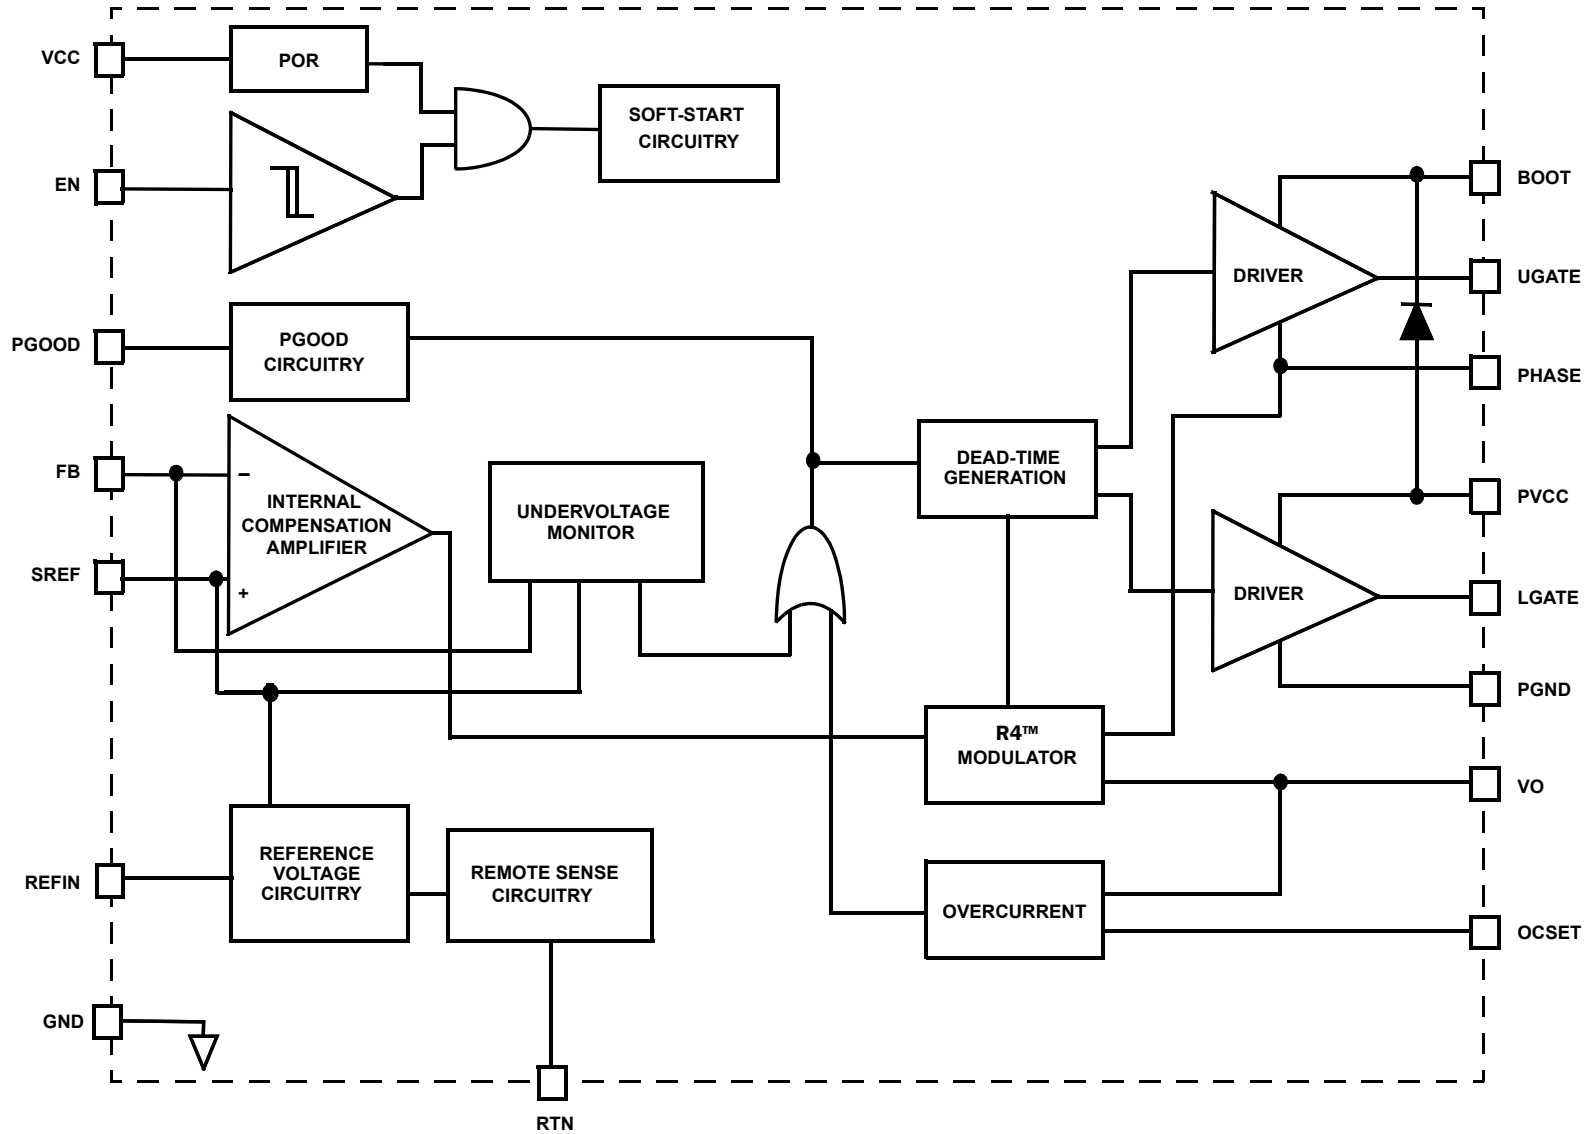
VCC

POR

SOFT-START CIRCUITRY

EN

BOOT

DRIVER

UGATE

PGOOD

PGOOD CIRCUITRY

PHASE

FB

−

INTERNAL COMPENSATION AMPLIFIER

+

UNDERVOLTAGE MONITOR

DEAD-TIME GENERATION

PVCC

SREF

DRIVER

LGATE

PGND

R4™ MODULATOR

VO

REFIN

REFERENCE VOLTAGE CIRCUITRY

REMOTE SENSE CIRCUITRY

OVERCURRENT

OCSET

GND

RTN